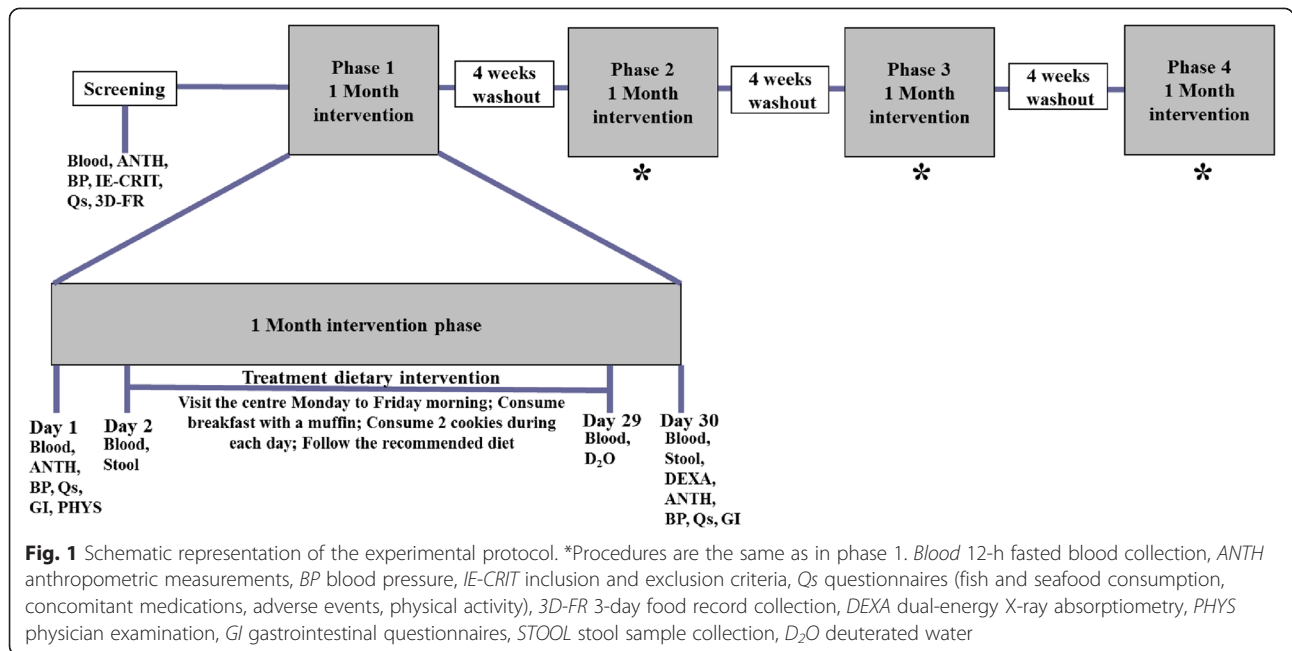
Screening

Blood, ANTH, BP, IE-CRIT, Qs, 3D-FR

Phase 1
1 Month
intervention

4 weeks
washout

Phase 2
1 Month
intervention

*

4 weeks
washout

Phase 3
1 Month
intervention

*

4 weeks
washout

Phase 4
1 Month
intervention

*

1 Month intervention phase

Treatment dietary intervention

Visit the centre Monday to Friday morning; Consume breakfast with a muffin; Consume 2 cookies during each day; Follow the recommended diet

Day 1
Blood, ANTH, BP, Qs, GI, PHYS

Day 2
Blood, Stool

Day 29
Blood, $D_2O$

Day 30
Blood, Stool, DEXA, ANTH, BP, Qs, GI

**Fig. 1** Schematic representation of the experimental protocol. *Procedures are the same as in phase 1. *Blood* 12-h fasted blood collection, *ANTH* anthropometric measurements, *BP* blood pressure, *IE-CRIT* inclusion and exclusion criteria, *Qs* questionnaires (fish and seafood consumption, concomitant medications, adverse events, physical activity), *3D-FR* 3-day food record collection, *DEXA* dual-energy X-ray absorptiometry, *PHYS* physician examination, *GI* gastrointestinal questionnaires, *STOOL* stool sample collection, *$D_2O$* deuterated water